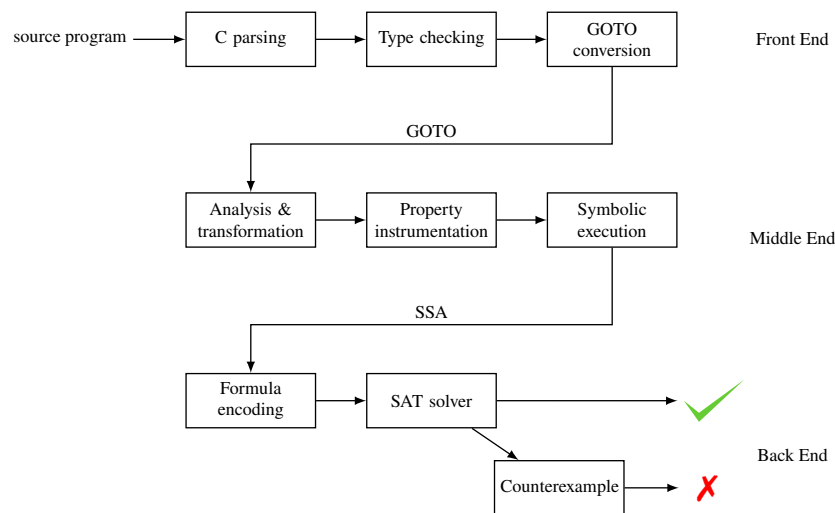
source program

C parsing

Type checking

GOTO conversion

Front End

GOTO

Analysis & transformation

Property instrumentation

Symbolic execution

Middle End

SSA

Formula encoding

SAT solver

Back End

Counterexample